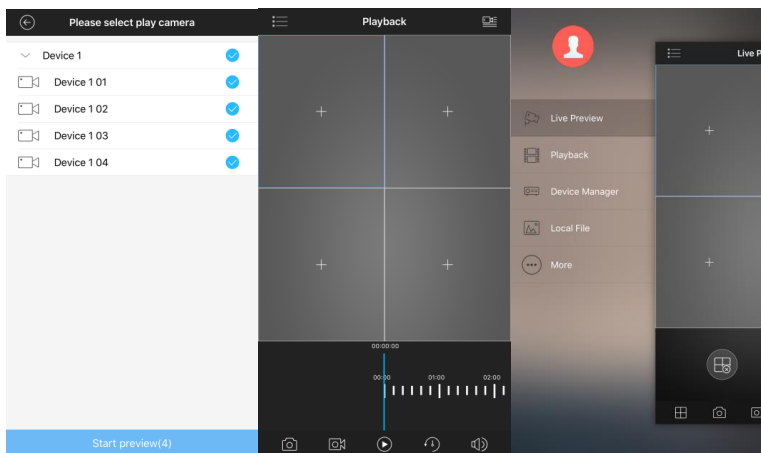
Please select play camera

Device 1

Device 1 01

Device 1 02

Device 1 03

Device 1 04

Start preview(4)

Playback

00:00:00

00:00

01:00

02:00

Live Preview

Playback

Device Manager

Local File

More

Live P